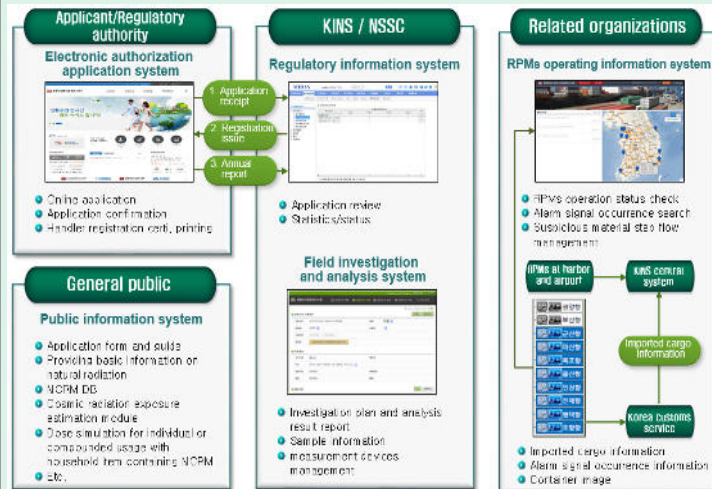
Applicant/Regulatory authority

Electronic authorization application system

1. Application receipt
2. Registration issue
3. Annual report

Online application
Application confirmation
Handler registration certi. printing

General public

Public information system

Application form and guide
Providing basic information on natural radiation
NORM DB
Cosmic radiation exposure estimation module
Dose simulation for individual or compounded usage with household item containing NORM
Etc.

KINS / NSSC

Regulatory information system

Application review
Statistics/status

Field investigation and analysis system

Investigation plan and analysis result report
Sample information
measurement devices management

Related organizations

RPMs operating information system

RPMs operation status check
Alarm signal occurence search
Suspicious material step flow management

RPMs at harbor and airport

KINS central system

Imported cargo information

Korea customs service

Imported cargo information
Alarm signal occurence information
Container image